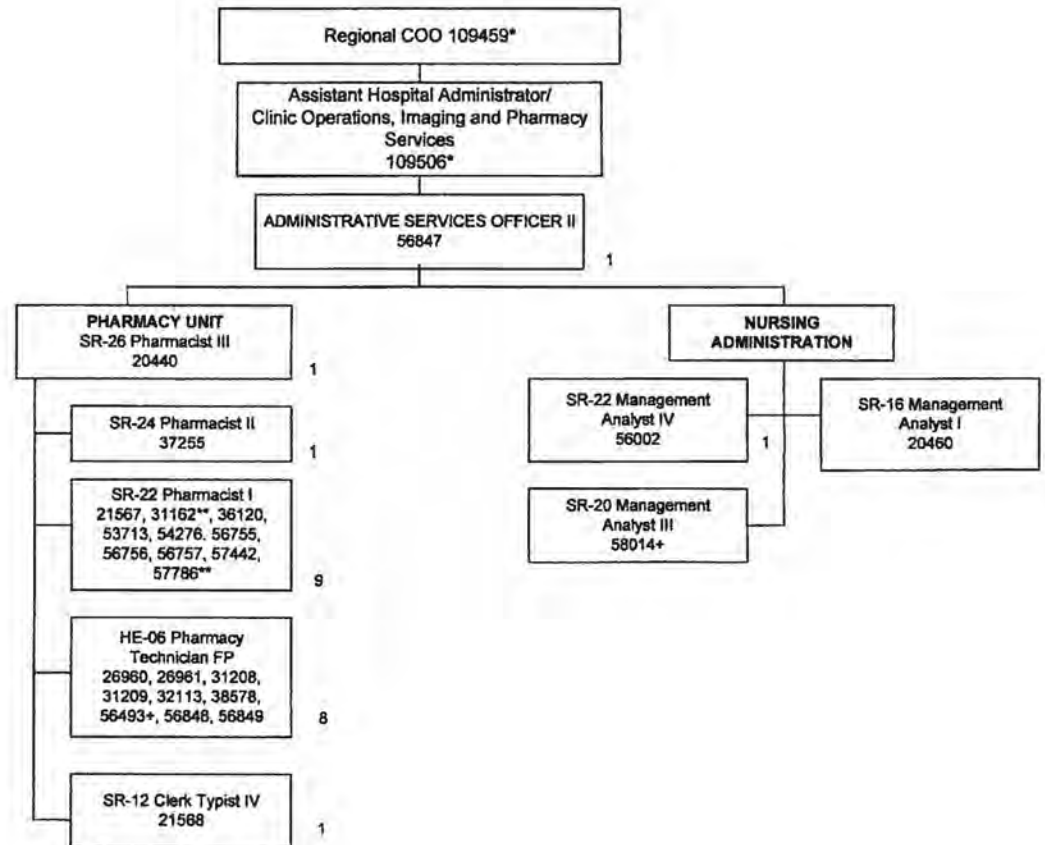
Regional COO 109459*

Assistant Hospital Administrator/ Clinic Operations, Imaging and Pharmacy Services 109506*

ADMINISTRATIVE SERVICES OFFICER II 56847

1

PHARMACY UNIT SR-26 Pharmacist III 20440

1

SR-24 Pharmacist II 37255

1

SR-22 Pharmacist I 21567, 31162**, 36120, 53713, 54276. 56755, 56756, 56757, 57442, 57786**

9

HE-06 Pharmacy Technician FP 26960, 26961, 31208, 31209, 32113, 38578, 56493+, 56848, 56849

8

SR-12 Clerk Typist IV 21568

1

NURSING ADMINISTRATION

SR-22 Management Analyst IV 56002

1

SR-16 Management Analyst I 20460

SR-20 Management Analyst III 58014+